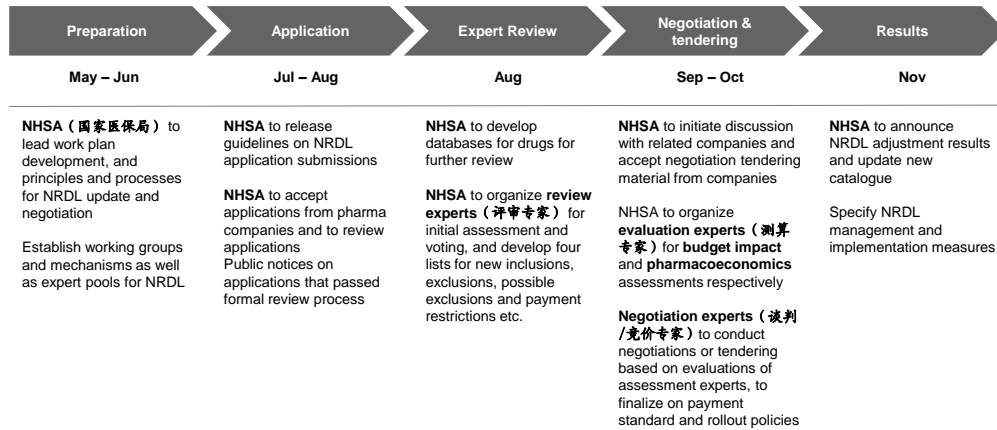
Preparation

May – Jun

NHSA（国家医保局） to lead work plan development, and principles and processes for NRDL update and negotiation

Establish working groups and mechanisms as well as expert pools for NRDL

Application

Jul – Aug

NHSA to release guidelines on NRDL application submissions

NHSA to accept applications from pharma companies and to review applications
Public notices on applications that passed formal review process

Expert Review

Aug

NHSA to develop databases for drugs for further review

NHSA to organize review experts（评审专家） for initial assessment and voting, and develop four lists for new inclusions, exclusions, possible exclusions and payment restrictions etc.

Negotiation & tendering

Sep – Oct

NHSA to initiate discussion with related companies and accept negotiation tendering material from companies

NHSA to organize evaluation experts（测算专家） for budget impact and pharmacoeconomics assessments respectively

Negotiation experts（谈判/竞价专家） to conduct negotiations or tendering based on evaluations of assessment experts, to finalize on payment standard and rollout policies

Results

Nov

NHSA to announce NRDL adjustment results and update new catalogue

Specify NRDL management and implementation measures